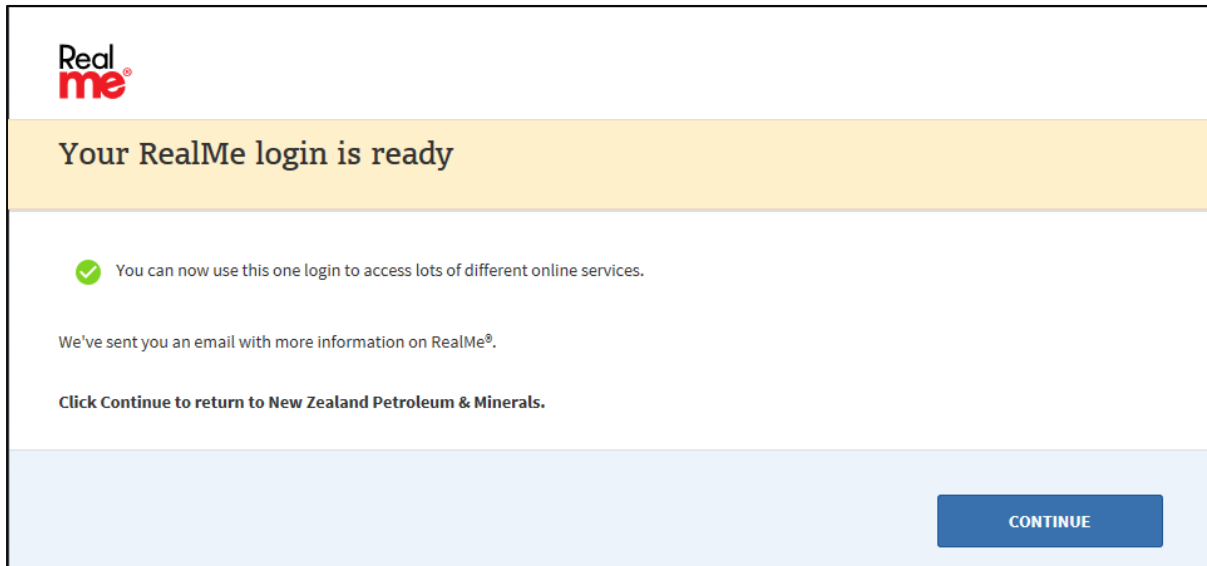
Real me®

Your RealMe login is ready

You can now use this one login to access lots of different online services.

We've sent you an email with more information on RealMe®.

Click Continue to return to New Zealand Petroleum & Minerals.

CONTINUE